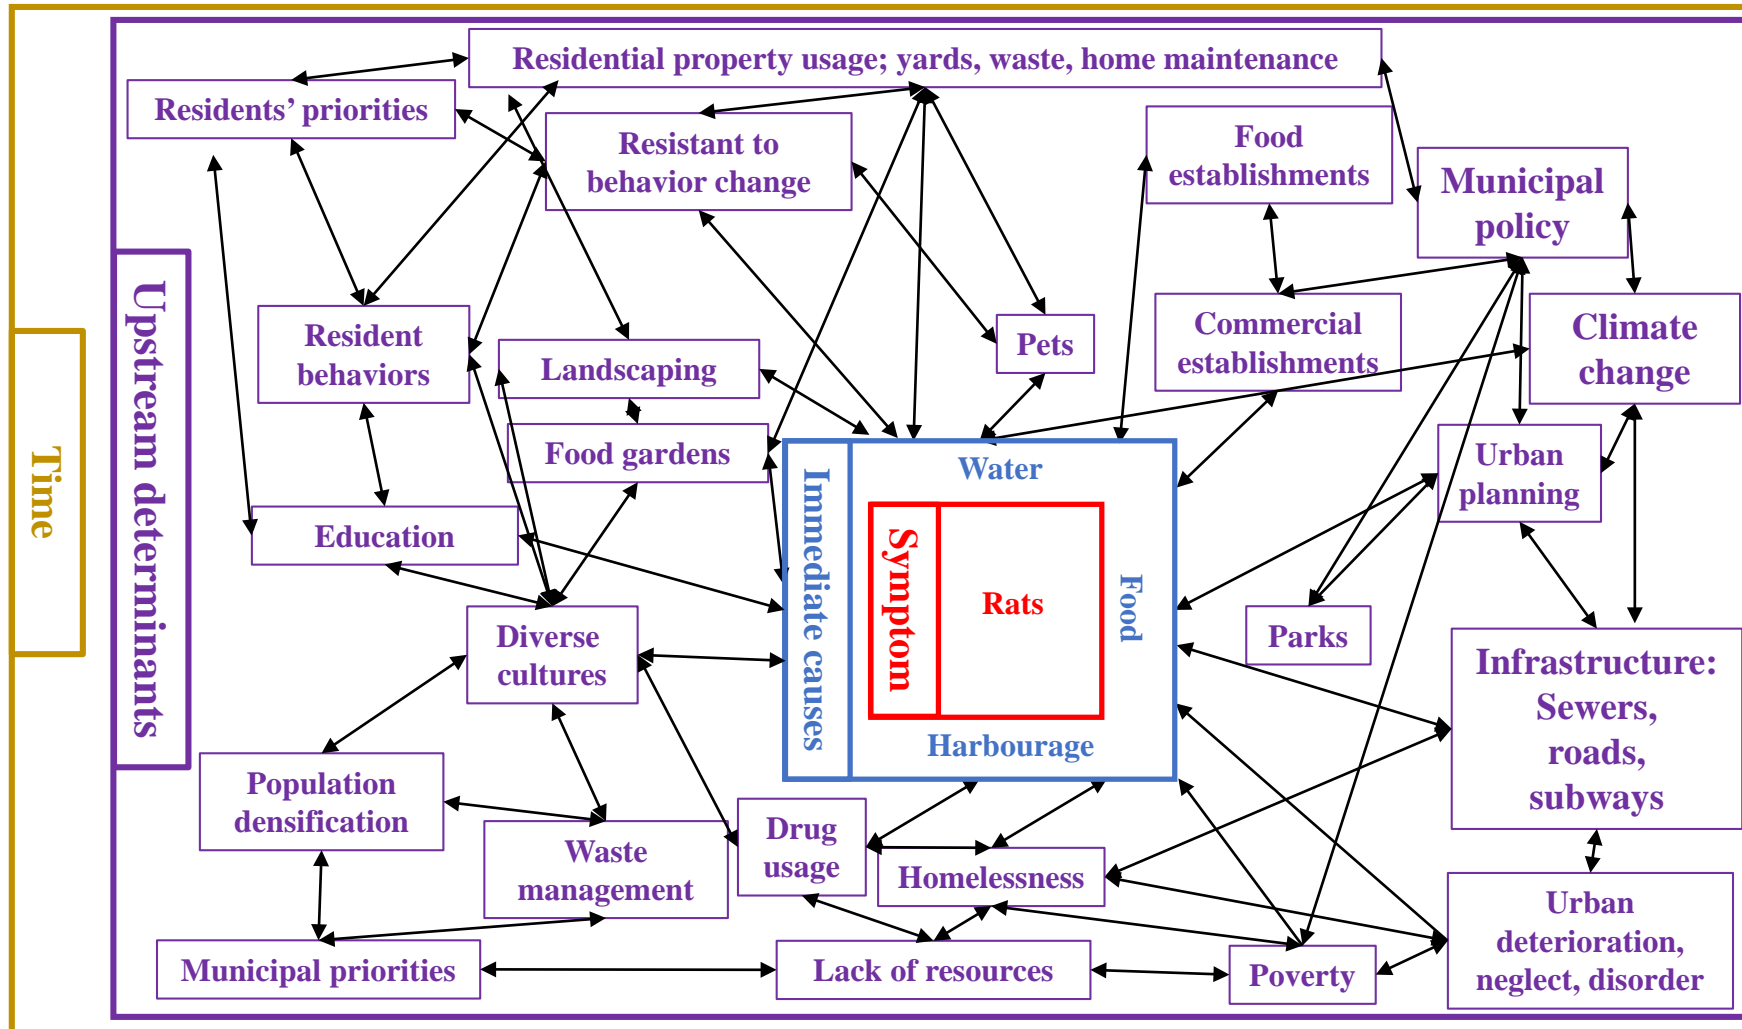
Time

Upstream determinants

Residential property usage; yards, waste, home maintenance

Residents' priorities

Resistant to behavior change

Food establishments

Municipal policy

Resident behaviors

Landscaping

Pets

Commercial establishments

Climate change

Food gardens

Urban planning

Education

Immediate causes

Water

Symptom

Rats

Food

Harbourage

Diverse cultures

Parks

Infrastructure: Sewers, roads, subways

Population densification

Waste management

Drug usage

Homelessness

Urban deterioration, neglect, disorder

Municipal priorities

Lack of resources

Poverty